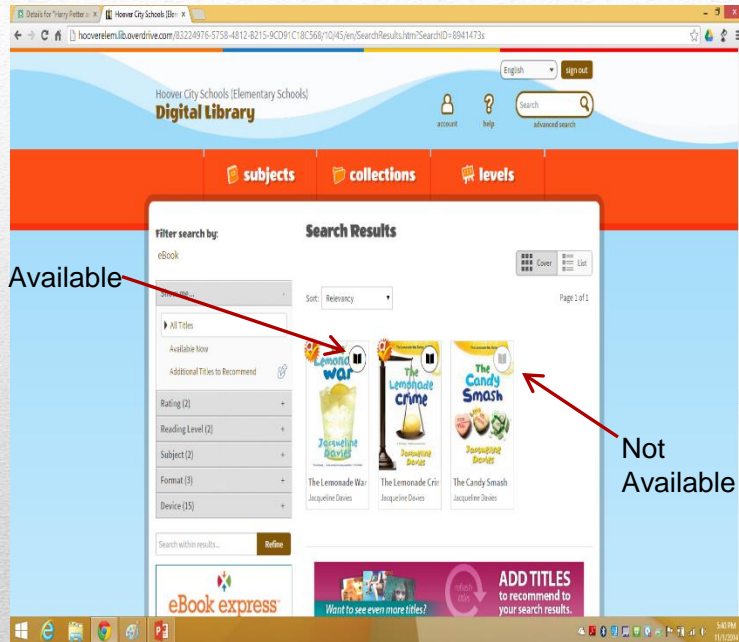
Details for "Harry Potter a ×
Hoover City Schools [Elem ×
hooverelem.lib.overdrive.com/83224976-5758-4812-8215-9CD91C18C568/10/45/en/SearchResults.htm?SearchID=8941473s

English
sign out

Hoover City Schools [Elementary Schools]
Digital Library

account
help
Search
advanced search

subjects
collections
levels

Filter search by:
eBook

Search Results

Cover
List

Available

Show me...

Sort: Relevancy

Page 1 of 1

All Titles
Available Now
Additional Titles to Recommend

Rating (2)
Reading Level (2)
Subject (2)
Format (3)
Device (15)

Lemonade War
Jacqueline Davies

The Lemonade Crime
Jacqueline Davies

The Candy Smash
Jacqueline Davies

The Lemonade War
Jacqueline Davies

The Lemonade Crir
Jacqueline Davies

The Candy Smash
Jacqueline Davies

Not Available

Search within results...
Refine

eBook express

Want to see even more titles?
ADD TITLES
to recommend to
your search results.

5:40 PM
11/1/2014